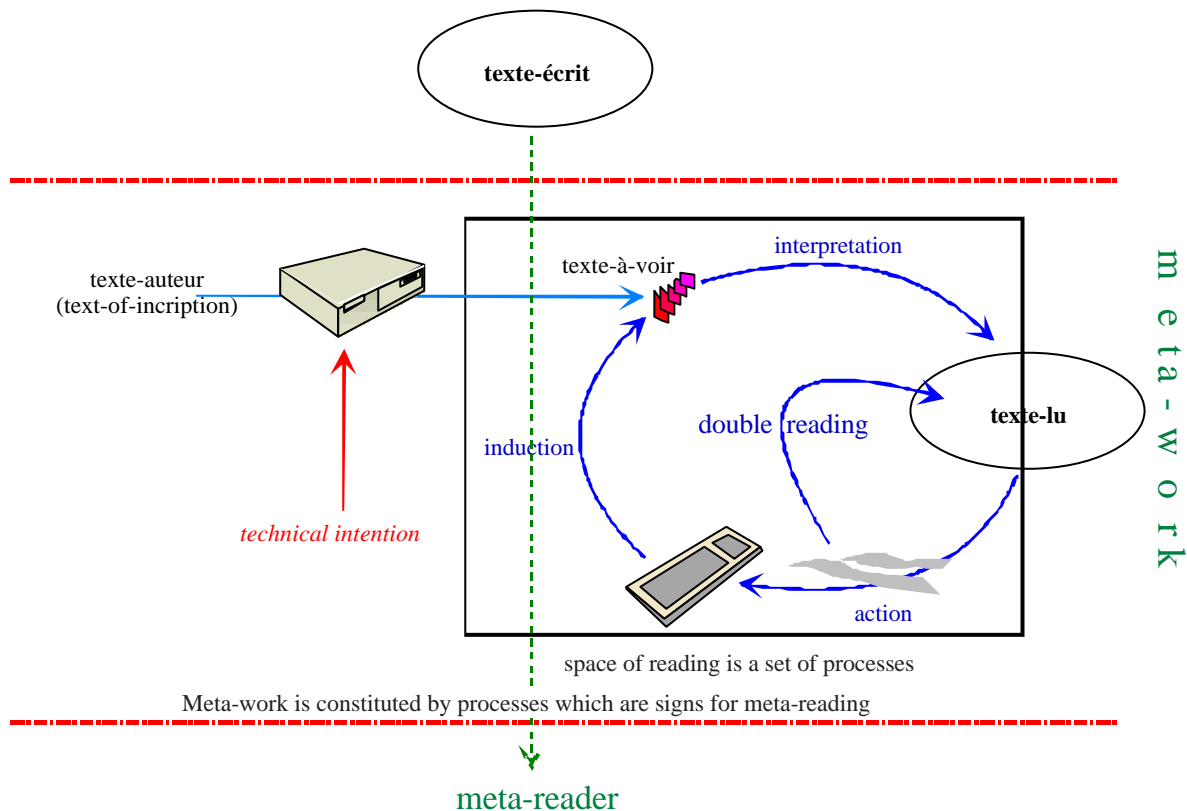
texte-écrit

texte-auteur
(text-of-incription)

technical intention

texte-à-voir

interpretation

induction

double reading

texte-lu

action

space of reading is a set of processes

Meta-work is constituted by processes which are signs for meta-reading

meta-reader

m e t a - w o r k